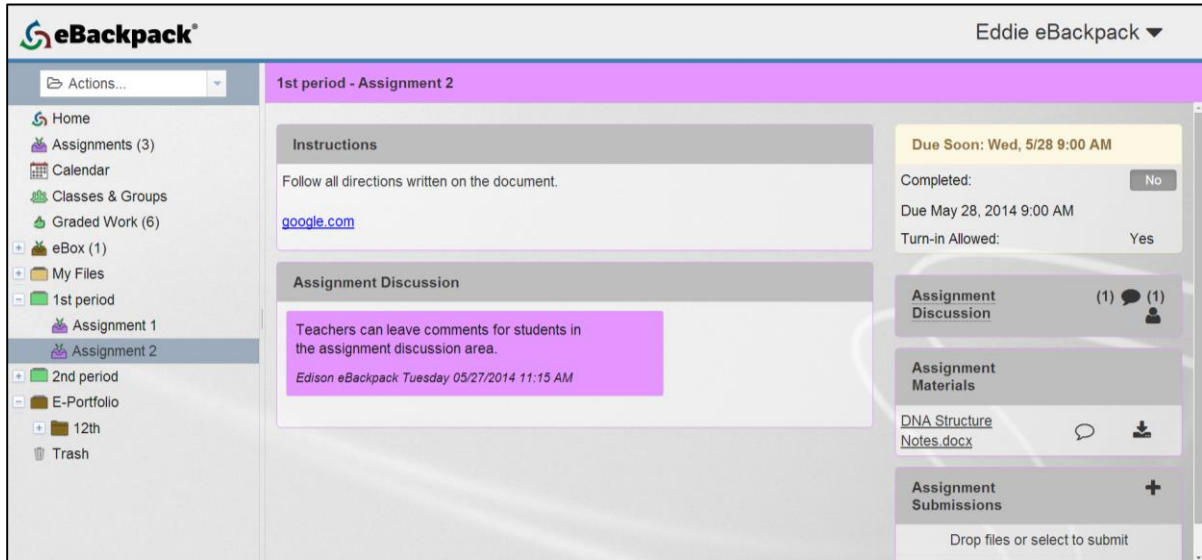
eBackpack®

Eddie eBackpack

Actions...

Home
Assignments (3)
Calendar
Classes & Groups
Graded Work (6)
eBox (1)
My Files
1st period
Assignment 1
Assignment 2
2nd period
E-Portfolio
12th
Trash

1st period - Assignment 2

Instructions

Follow all directions written on the document.

google.com

Assignment Discussion

Teachers can leave comments for students in the assignment discussion area.

Edison eBackpack Tuesday 05/27/2014 11:15 AM

Due Soon: Wed, 5/28 9:00 AM

Completed: No

Due May 28, 2014 9:00 AM

Turn-in Allowed: Yes

Assignment Discussion (1) (1)

Assignment Materials

DNA Structure Notes.docx

Assignment Submissions

Drop files or select to submit